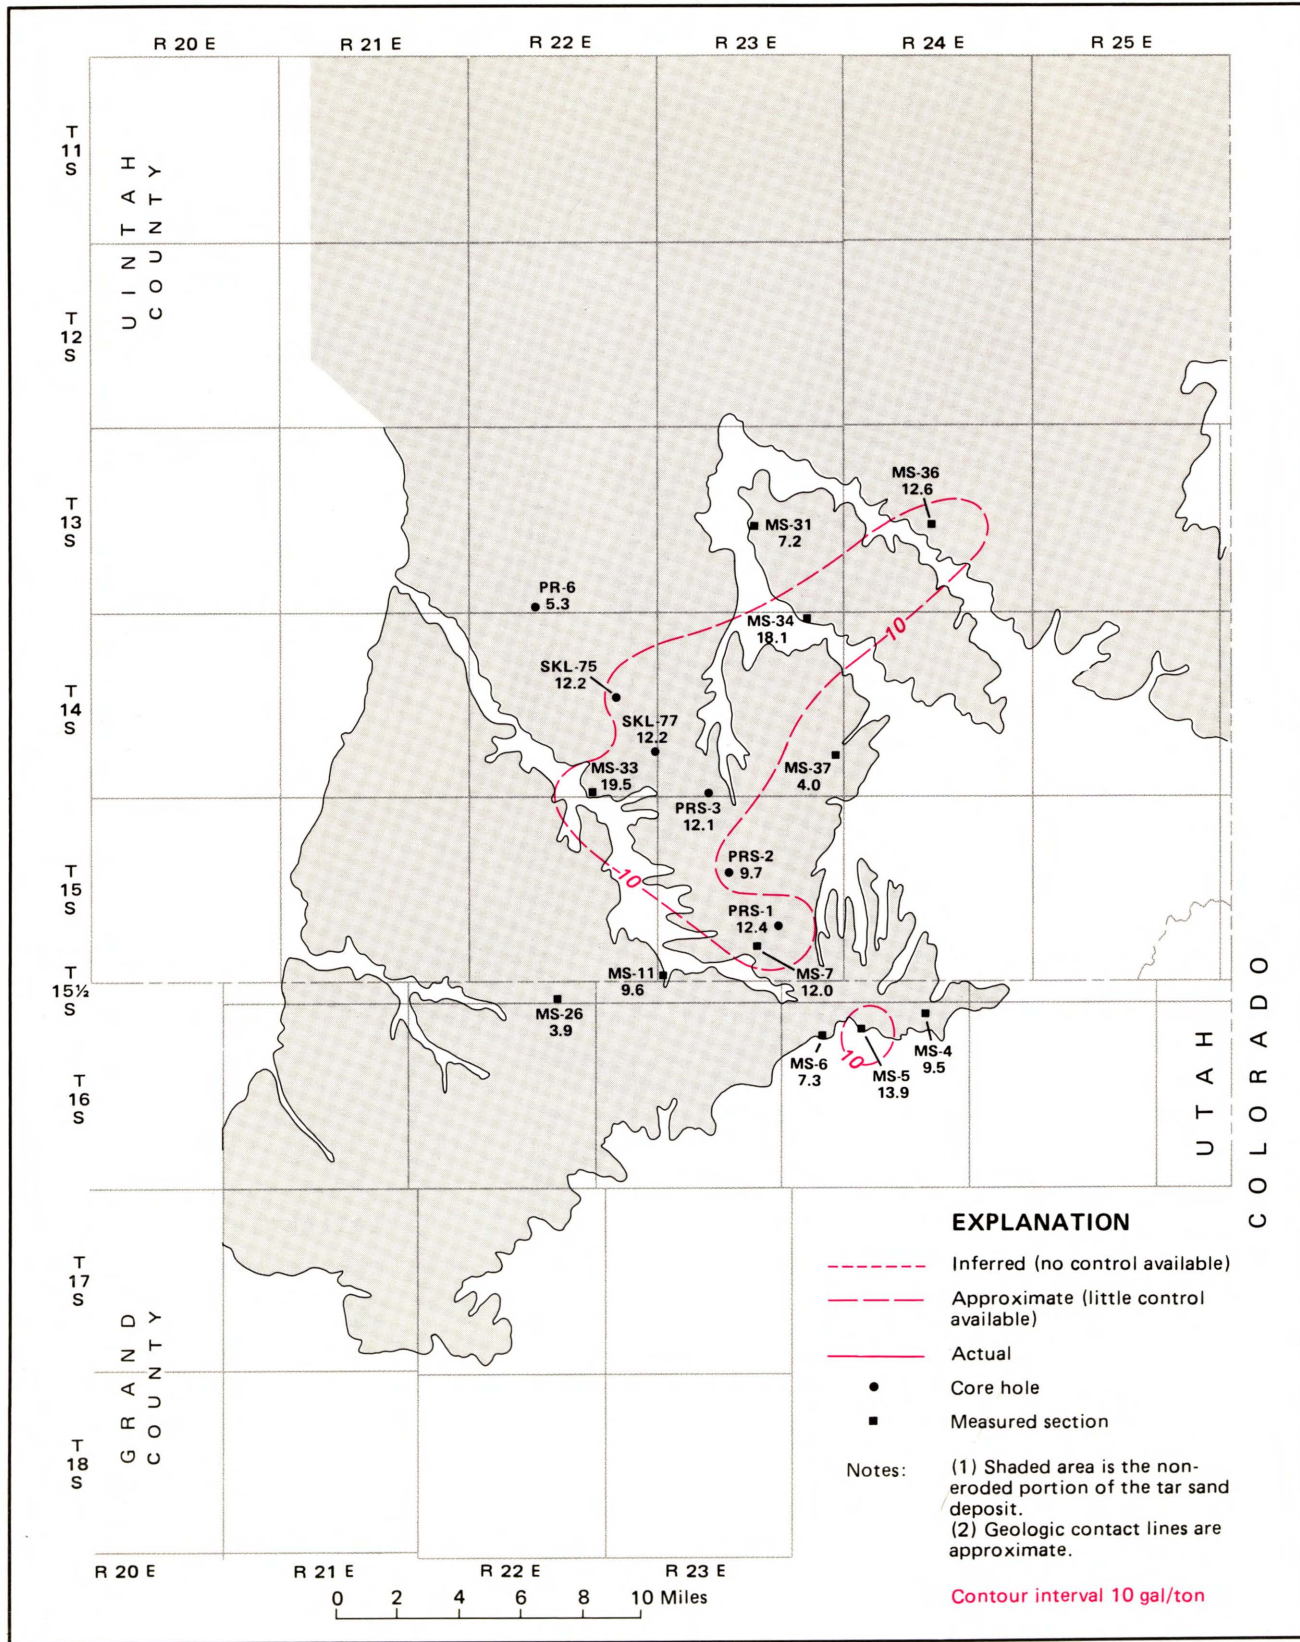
R 20 E R 21 E R 22 E R 23 E R 24 E R 25 E

T 11 S

UINTAH COUNTY

T 12 S

T 13 S

T 14 S

T 15 S

T 15½ S

T 16 S

T 17 S

T 18 S

GRAND COUNTY

MS-36
12.6

MS-31
7.2

PR-6
5.3

MS-34
18.1

10

SKL-75
12.2

SKL-77
12.2

MS-33
19.5

MS-37
4.0

PRS-3
12.1

PRS-2
9.7

10

PRS-1
12.4

MS-7
12.0

MS-11
9.6

MS-26
3.9

MS-6
7.3

10

MS-5
13.9

MS-4
9.5

UTAH

COLORADO

EXPLANATION

Inferred (no control available)

Approximate (little control available)

Actual

Core hole

Measured section

Notes: (1) Shaded area is the non-eroded portion of the tar sand deposit.
(2) Geologic contact lines are approximate.

Contour interval 10 gal/ton

R 20 E R 21 E R 22 E R 23 E

0 2 4 6 8 10 Miles